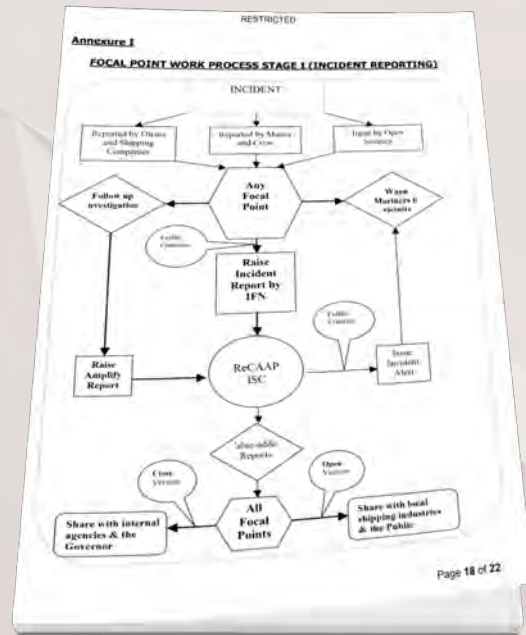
RESTRICTED

Annexure I

FOCAL POINT WORK PROCESS STAGE I (INCIDENT REPORTING)

INCIDENT

Reported by Owner and Shipping Companies

Reported by Master and Crew

Input by Open Sources

Follow up investigation

Any Focal Point

Warn Mariners if required

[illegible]

Raise Incident Report by IFN

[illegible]

Raise Amplify Report

ReCAAP ISC

Issue Incident Alert

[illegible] Reports

Close Version

Open Version

All Focal Points

Share with internal agencies & the Governor

Share with local shipping industries & the Public

Page 18 of 22